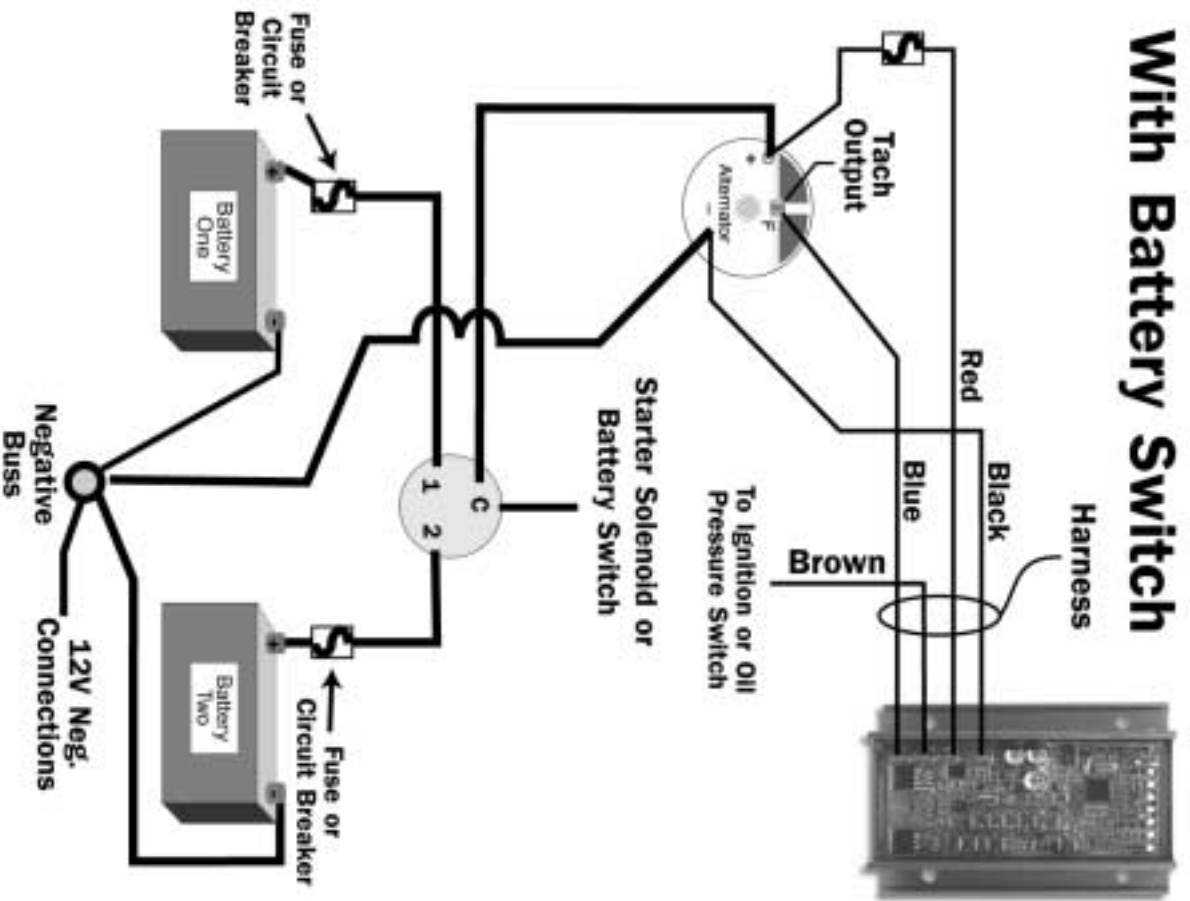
With Battery Switch

Harness

Tach Output

Red

Black

Blue

Brown

To Ignition or Oil Pressure Switch

Alternator

Starter Solenoid or Battery Switch

C

1

2

Fuse or Circuit Breaker

Battery One

Battery Two

Fuse or Circuit Breaker

Negative Buss

12V Neg. Connections